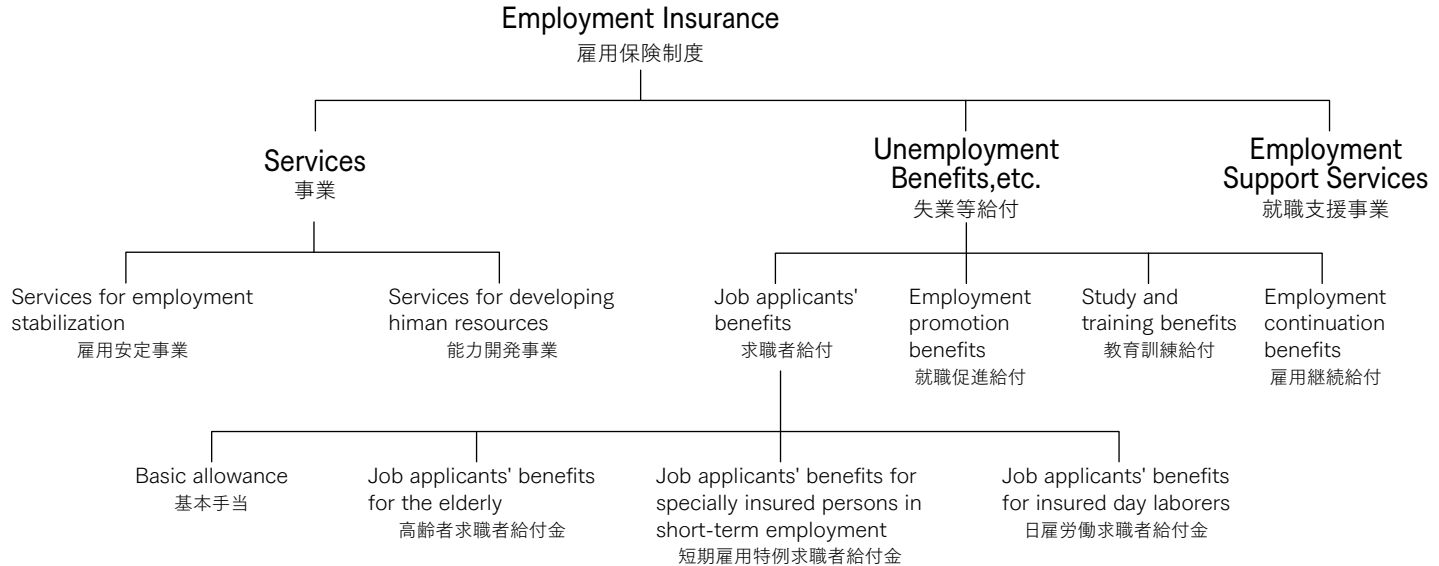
Employment Insurance
雇用保険制度

Services
事業

Unemployment Benefits,etc.
失業等給付

Employment Support Services
就職支援事業

Services for employment stabilization
雇用安定事業

Services for developing himan resources
能力開発事業

Job applicants' benefits
求職者給付

Employment promotion benefits
就職促進給付

Study and training benefits
教育訓練給付

Employment continuation benefits
雇用継続給付

Basic allowance
基本手当

Job applicants' benefits for the elderly
高齢者求職者給付金

Job applicants' benefits for specially insured persons in short-term employment
短期雇用特例求職者給付金

Job applicants' benefits for insured day laborers
日雇労働求職者給付金